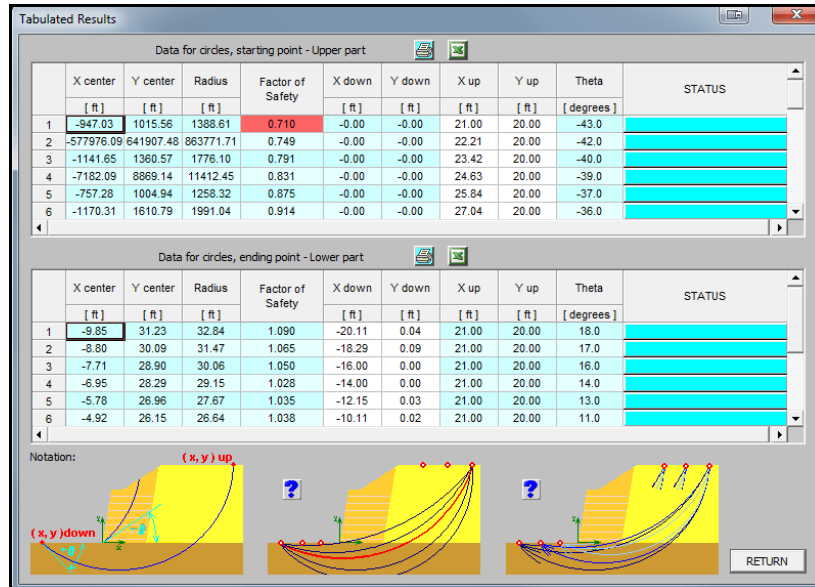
Tabulated Results

Data for circles, starting point - Upper part

| | X center | Y center | Radius | Factor of Safety | X down | Y down | X up | Y up | Theta | STATUS |
|---|---|---|---|---|---|---|---|---|---|---|
| | [ ft ] | [ ft ] | [ ft ] | | [ ft ] | [ ft ] | [ ft ] | [ ft ] | [ degrees ] | |
| 1 | -947.03 | 1015.56 | 1388.61 | 0.710 | -0.00 | -0.00 | 21.00 | 20.00 | -43.0 | |
| 2 | -577976.09 | 641907.48 | 863771.71 | 0.749 | -0.00 | -0.00 | 22.21 | 20.00 | -42.0 | |
| 3 | -1141.65 | 1360.57 | 1776.10 | 0.791 | -0.00 | -0.00 | 23.42 | 20.00 | -40.0 | |
| 4 | -7182.09 | 8869.14 | 11412.45 | 0.831 | -0.00 | -0.00 | 24.63 | 20.00 | -39.0 | |
| 5 | -757.28 | 1004.94 | 1258.32 | 0.875 | -0.00 | -0.00 | 25.84 | 20.00 | -37.0 | |
| 6 | -1170.31 | 1610.79 | 1991.04 | 0.914 | -0.00 | -0.00 | 27.04 | 20.00 | -36.0 | |

Data for circles, ending point - Lower part

| | X center | Y center | Radius | Factor of Safety | X down | Y down | X up | Y up | Theta | STATUS |
|---|---|---|---|---|---|---|---|---|---|---|
| | [ ft ] | [ ft ] | [ ft ] | | [ ft ] | [ ft ] | [ ft ] | [ ft ] | [ degrees ] | |
| 1 | -9.85 | 31.23 | 32.84 | 1.090 | -20.11 | 0.04 | 21.00 | 20.00 | 18.0 | |
| 2 | -8.80 | 30.09 | 31.47 | 1.065 | -18.29 | 0.09 | 21.00 | 20.00 | 17.0 | |
| 3 | -7.71 | 28.90 | 30.06 | 1.050 | -16.00 | 0.00 | 21.00 | 20.00 | 16.0 | |
| 4 | -6.95 | 28.29 | 29.15 | 1.028 | -14.00 | 0.00 | 21.00 | 20.00 | 14.0 | |
| 5 | -5.78 | 26.96 | 27.67 | 1.035 | -12.15 | 0.03 | 21.00 | 20.00 | 13.0 | |
| 6 | -4.92 | 26.15 | 26.64 | 1.038 | -10.11 | 0.02 | 21.00 | 20.00 | 11.0 | |

Notation:
(x, y) up
(x, y) down
y
x
θ
?
?
RETURN